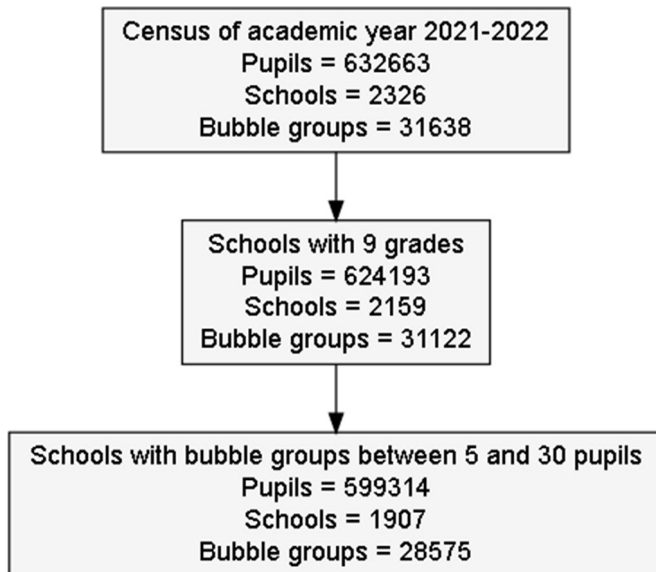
Census of academic year 2021-2022
Pupils = 632663
Schools = 2326
Bubble groups = 31638

Schools with 9 grades
Pupils = 624193
Schools = 2159
Bubble groups = 31122

Schools with bubble groups between 5 and 30 pupils
Pupils = 599314
Schools = 1907
Bubble groups = 28575